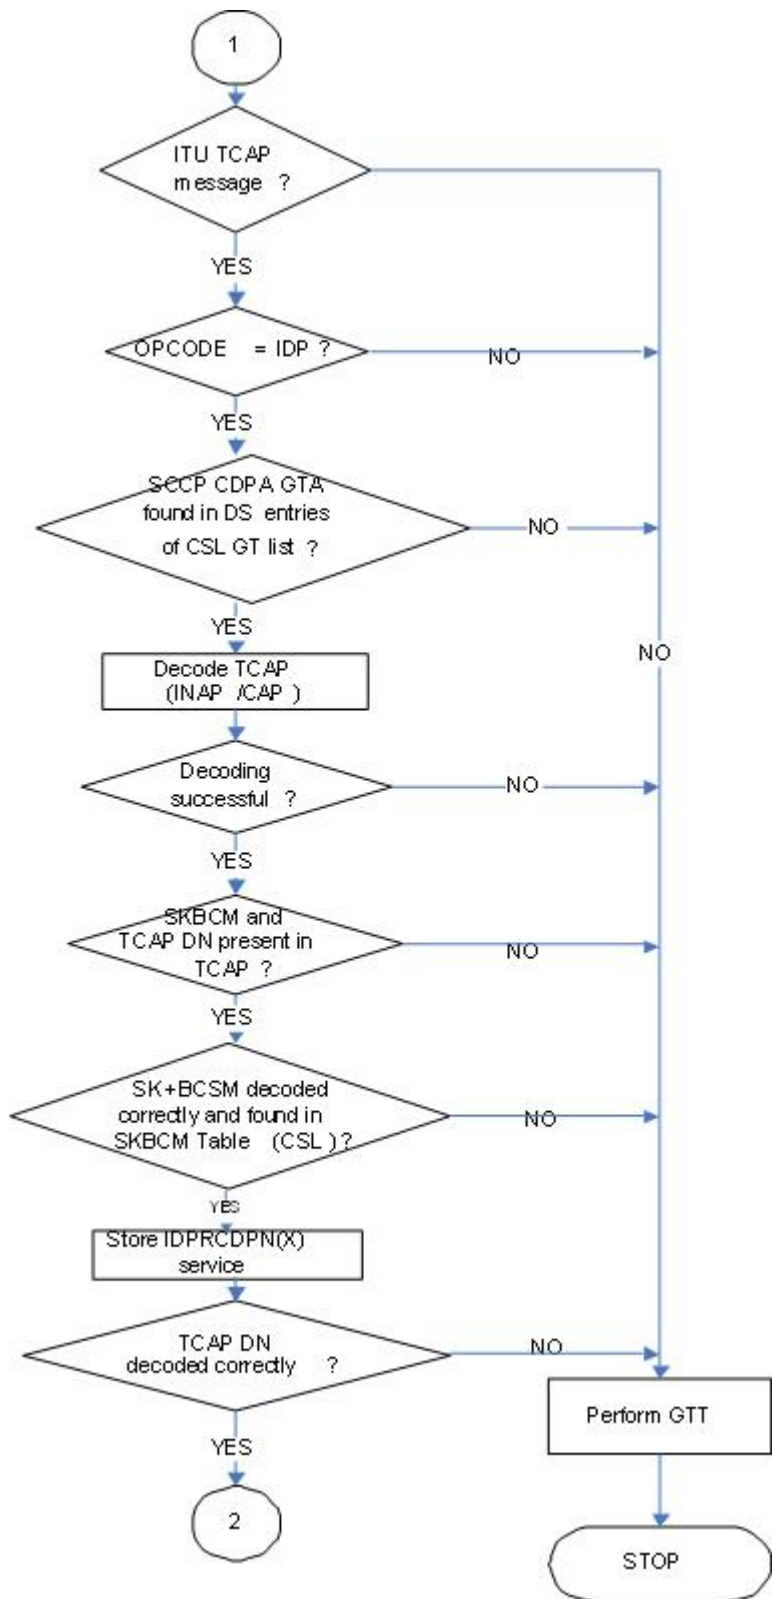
1

ITU TCAP message ?

YES

OPCODE = IDP ?

NO

YES

SCCP CDPA GTA found in DS entries of CSL GT list ?

NO

YES

Decode TCAP (INAP /CAP )

NO

Decoding successful ?

NO

YES

SKBCM and TCAP DN present in TCAP ?

NO

YES

SK+BCSM decoded correctly and found in SKBCM Table (CSL )?

NO

YES

Store IDPRCDPN(X) service

TCAP DN decoded correctly ?

NO

Perform GTT

YES

2

STOP